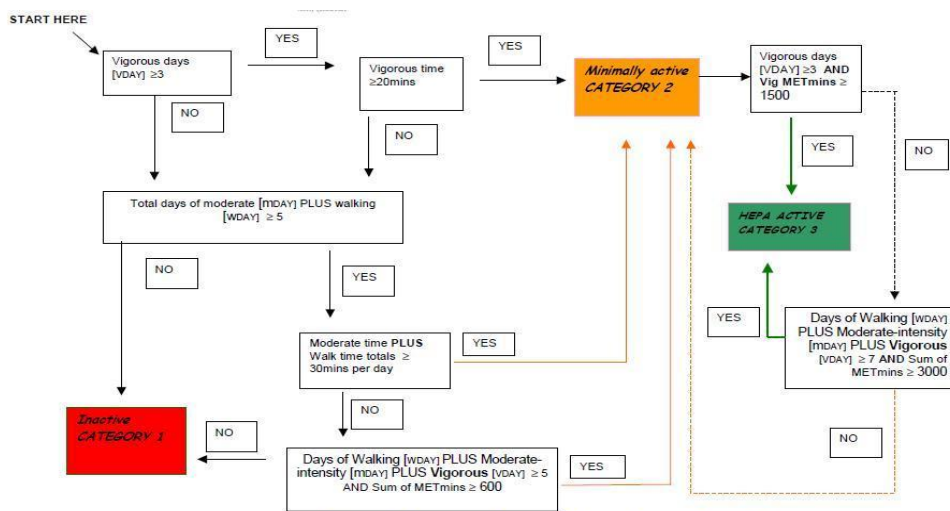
START HERE

Vigorous days [VDAY] ≥3

YES

Vigorous time ≥20mins

YES

Minimally active CATEGORY 2

Vigorous days [VDAY] ≥3 AND Vig METmins ≥ 1500

NO

NO

YES

NO

Total days of moderate [MDAY] PLUS walking [WDAY] ≥ 5

HEPA ACTIVE CATEGORY 3

NO

YES

YES

Days of Walking [WDAY] PLUS Moderate-intensity [MDAY] PLUS Vigorous [VDAY] ≥ 7 AND Sum of METmins ≥ 3000

Moderate time PLUS Walk time totals ≥ 30mins per day

YES

NO

Inactive CATEGORY 1

NO

NO

Days of Walking [WDAY] PLUS Moderate-intensity [MDAY] PLUS Vigorous [VDAY] ≥ 5 AND Sum of METmins ≥ 600

YES